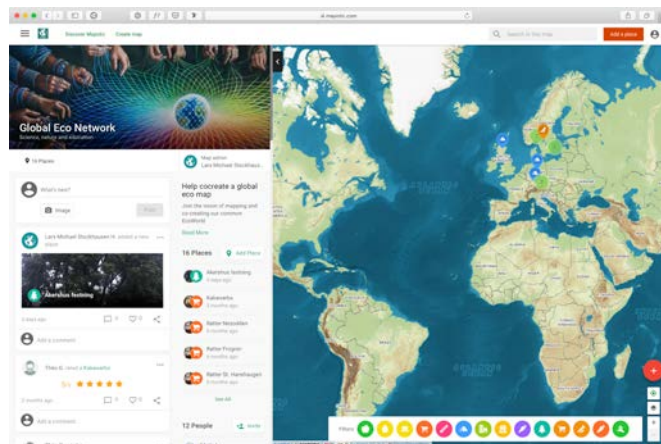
Discover Mapotic   Create map

Search in the map

Add a place

Global Eco Network

Science, nature and education

16 Places

What's new?

Image

Post

Lars Michael Stockhausen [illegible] added a new place

Akershus festning

3 days ago

Add a comment

Theo G. rated a Kakenaitu

5/5 ★★★★★

2 months ago

Add a comment

Map admin

Lars Michael Stockhaus...

Help cocreate a global eco map

Join the move of mapping and co-creating our common EcoWorld

Read More

16 Places

Add Place

Akershus festning

3 days ago

Kakenaitu

2 months ago

Ratter Nesodden

2 months ago

Ratter Prigran

2 months ago

Ratter St. Hanshaugen

2 months ago

See All

12 People

Invite

Filters